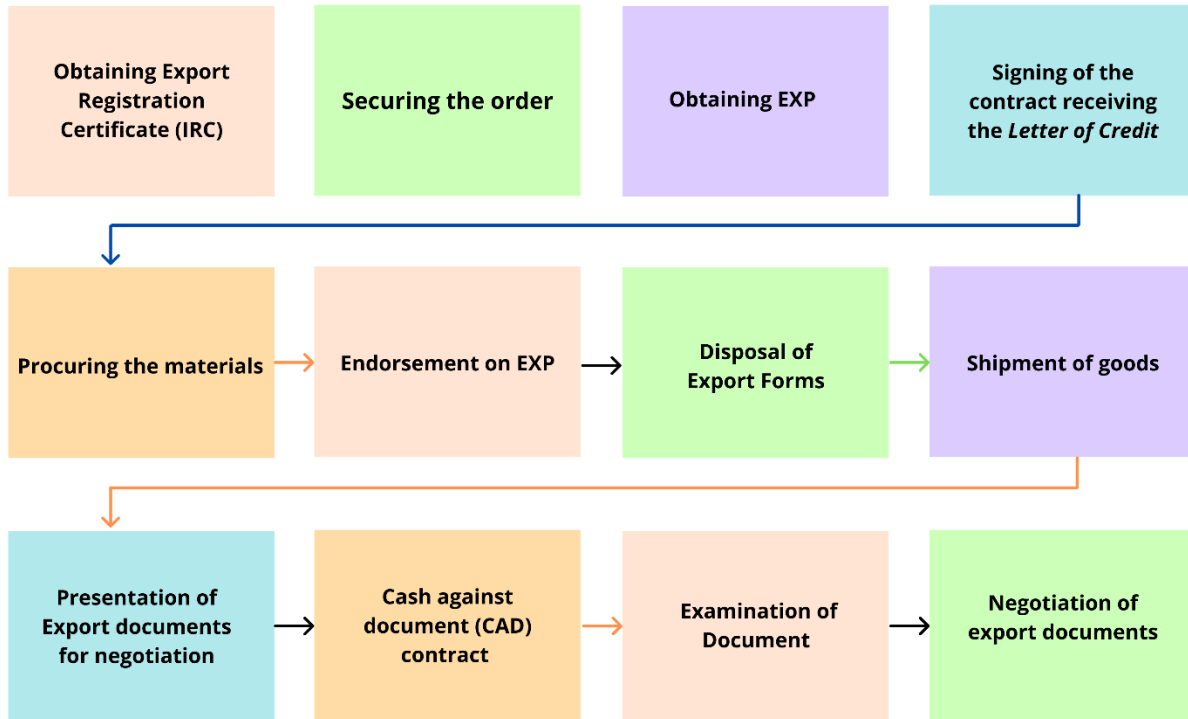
Obtaining Export Registration Certificate (IRC)

Securing the order

Obtaining EXP

Signing of the contract receiving the *Letter of Credit*

Procuring the materials

Endorsement on EXP

Disposal of Export Forms

Shipment of goods

Presentation of Export documents for negotiation

Cash against document (CAD) contract

Examination of Document

Negotiation of export documents